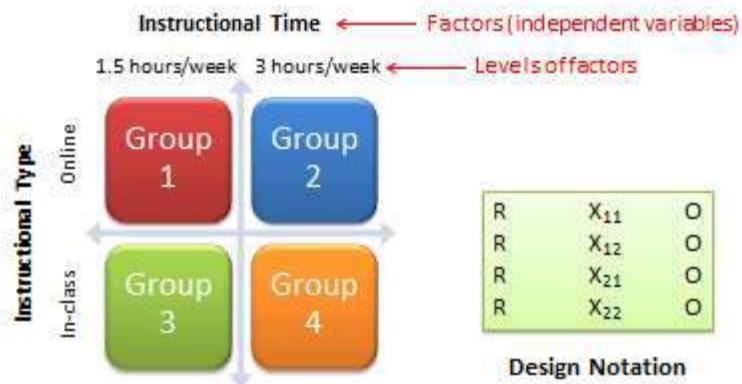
Instructional Time Factors (independent variables)

1.5 hours/week 3 hours/week Levels of factors

Instructional Type

Online

In-class

Group 1

Group 2

Group 3

Group 4

| | | |
|---|---|---|
| R | $X_{11}$ | O |
| R | $X_{12}$ | O |
| R | $X_{21}$ | O |
| R | $X_{22}$ | O |

Design Notation